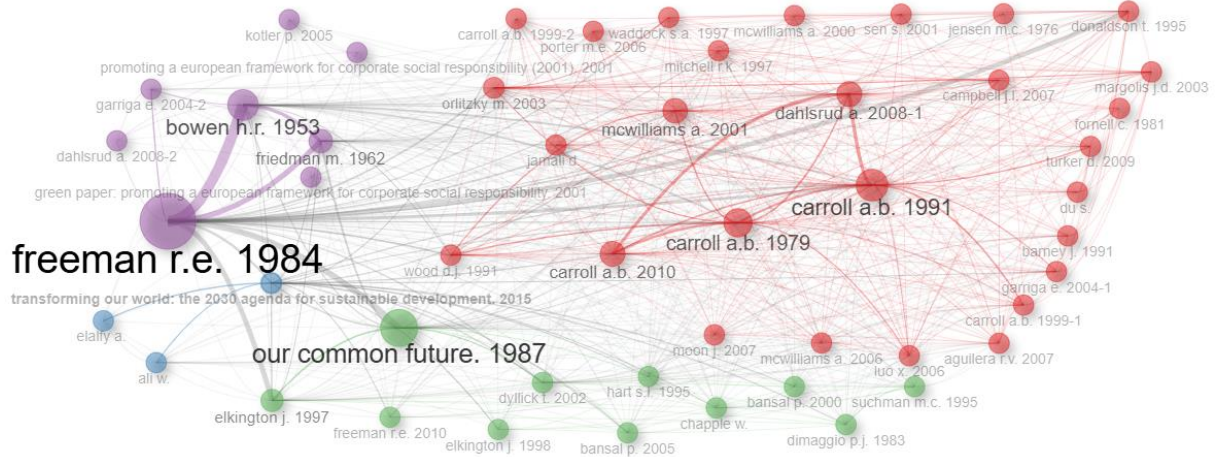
kotler p. 2005
promoting a european framework for corporate social responsibility (2001). 2001
garriga e. 2004-2
bowen h.r. 1953
dahlsrud a. 2008-2
friedman m. 1962
green paper: promoting a european framework for corporate social responsibility. 2001
freeman r.e. 1984
transforming our world: the 2030 agenda for sustainable development. 2015
elalfy a.
ali w.
our common future. 1987
elkington j. 1997
freeman r.e. 2010
elkington j. 1998
bansal p. 2005
dyllick t. 2002
hart s.l. 1995
chapple w.
bansal p. 2000
suchman m.c. 1995
dimaggio p.j. 1983
carroll a.b. 1999-2
waddock s.a. 1997
porter m.e. 2006
mcwilliams a. 2000
sen s. 2001
jensen m.c. 1976
donaldson t. 1995
mitchell r.k. 1997
orlitzky m. 2003
campbell j.l. 2007
margolis j.d. 2003
mcwilliams a. 2001
dahlsrud a. 2008-1
fornell c. 1981
jamali d.
turker d. 2009
carroll a.b. 1991
du s.
carroll a.b. 1979
wood d.j. 1991
carroll a.b. 2010
barney j. 1991
garriga e. 2004-1
carroll a.b. 1999-1
moon j. 2007
mcwilliams a. 2006
luo x. 2006
aguilera r.v. 2007